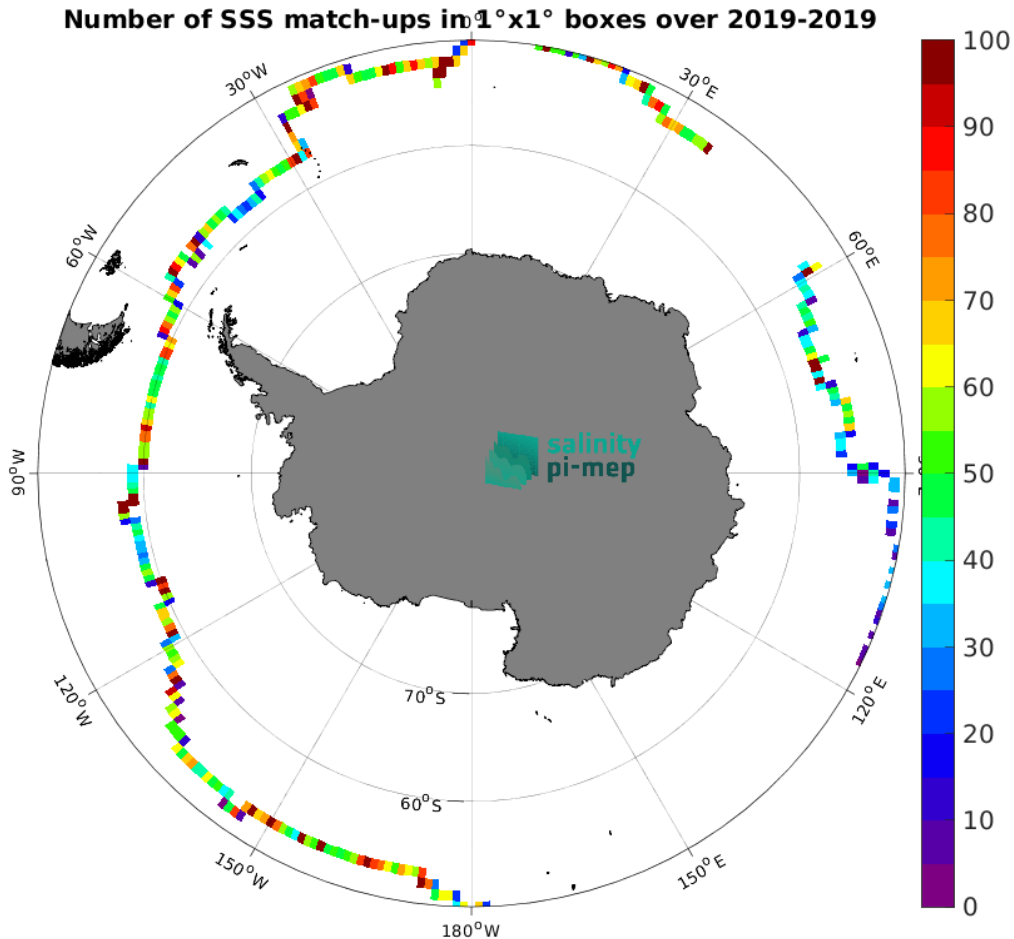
Number of SSS match-ups in 1°x1° boxes over 2019-2019

$0^oE$
$30^oE$
$60^oE$
$90^oE$
$120^oE$
$150^oE$
$180^oW$
$150^oW$
$120^oW$
$90^oW$
$60^oW$
$30^oW$
$70^oS$
$60^oS$

salinity pi-mep

100
90
80
70
60
50
40
30
20
10
0